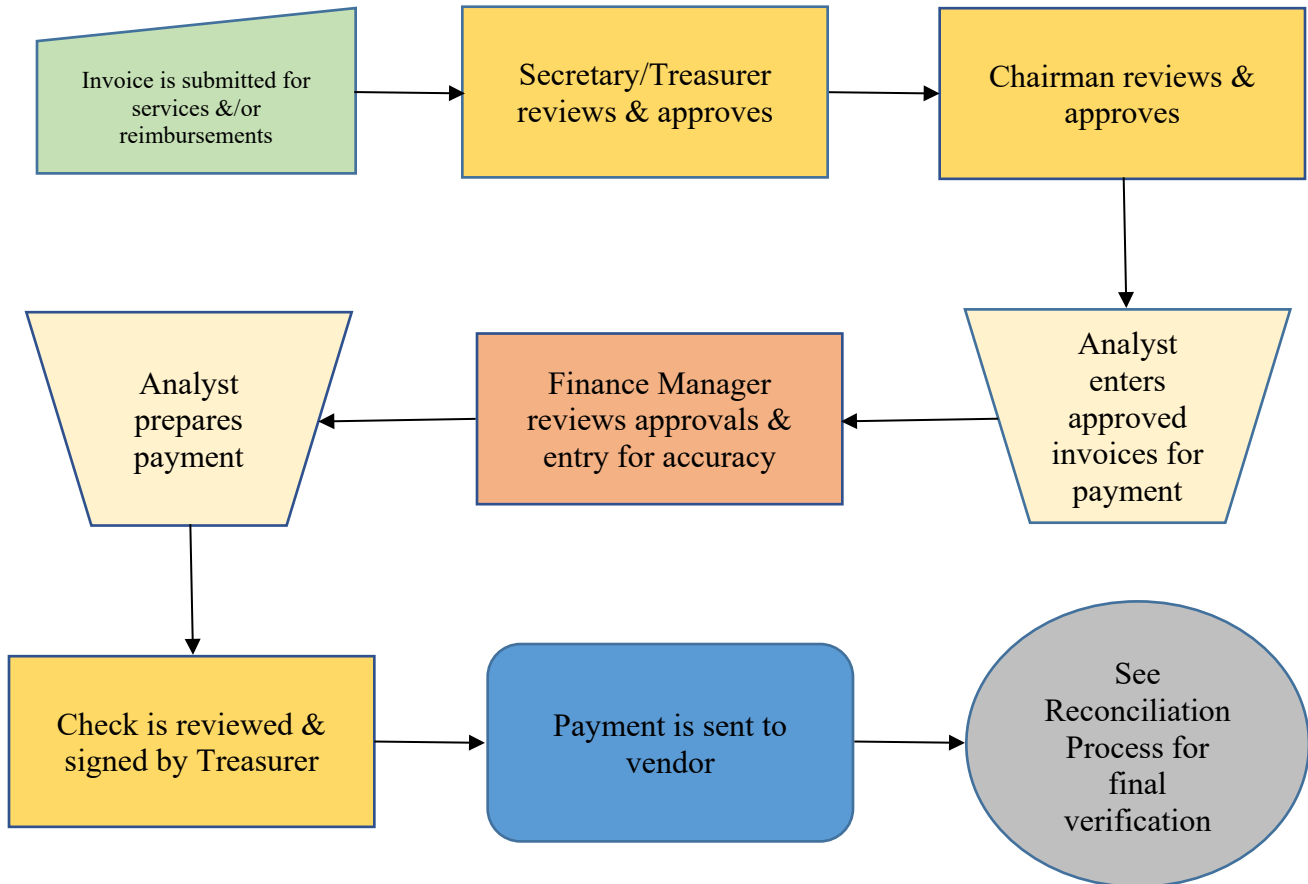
Invoice is submitted for services &/or reimbursements

Secretary/Treasurer reviews & approves

Chairman reviews & approves

Analyst enters approved invoices for payment

Finance Manager reviews approvals & entry for accuracy

Analyst prepares payment

Check is reviewed & signed by Treasurer

Payment is sent to vendor

See Reconciliation Process for final verification